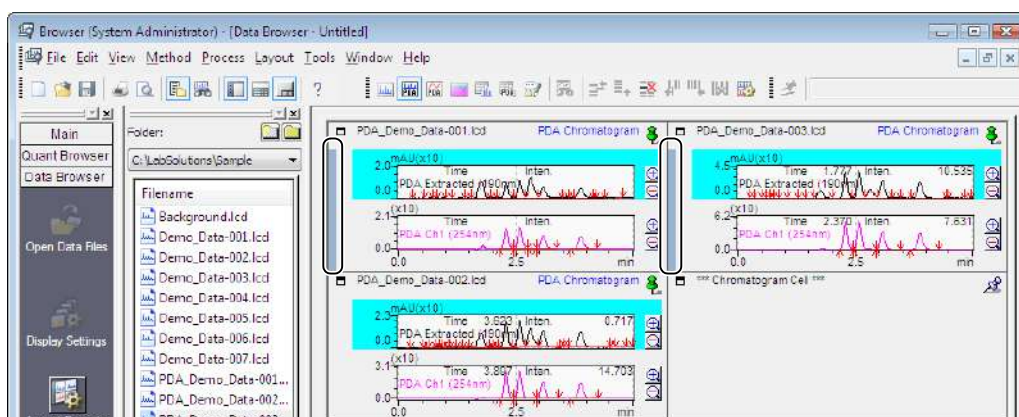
Browser (System Administrator) - [Data Browser - Untitled]

File Edit View Method Process Layout Tools Window Help

?

Main
Quant Browser
Data Browser

Open Data Files

Display Settings

Folder:
C:\LabSolutions\Sample

Filename
Background.lcd
Demo_Data-001.lcd
Demo_Data-002.lcd
Demo_Data-003.lcd
Demo_Data-004.lcd
Demo_Data-005.lcd
Demo_Data-006.lcd
Demo_Data-007.lcd
PDA_Demo_Data-001...
PDA_Demo_Data-002...

PDA_Demo_Data-001.lcd PDA Chromatogram
mAU(x10)
2.0
0.0
Time Inten.
PDA Extracted (190nm)
(x10)
2.1
0.0
Time Inten.
PDA Ch1 (254nm)
0.0 2.5 min

PDA_Demo_Data-003.lcd PDA Chromatogram
mAU(x10)
4.5
0.0
Time 1.727 Inten. 10.535
PDA Extracted (190nm)
(x10)
6.2
0.0
Time 2.370 Inten. 7.631
PDA Ch1 (254nm)
0.0 2.5 min

PDA_Demo_Data-002.lcd PDA Chromatogram
mAU(x10)
2.3
0.0
Time 3.623 Inten. 0.717
PDA Extracted (190nm)
(x10)
3.1
0.0
Time 3.807 Inten. 14.703
PDA Ch1 (254nm)
0.0 2.5 min

*** Chromatogram Cell ***